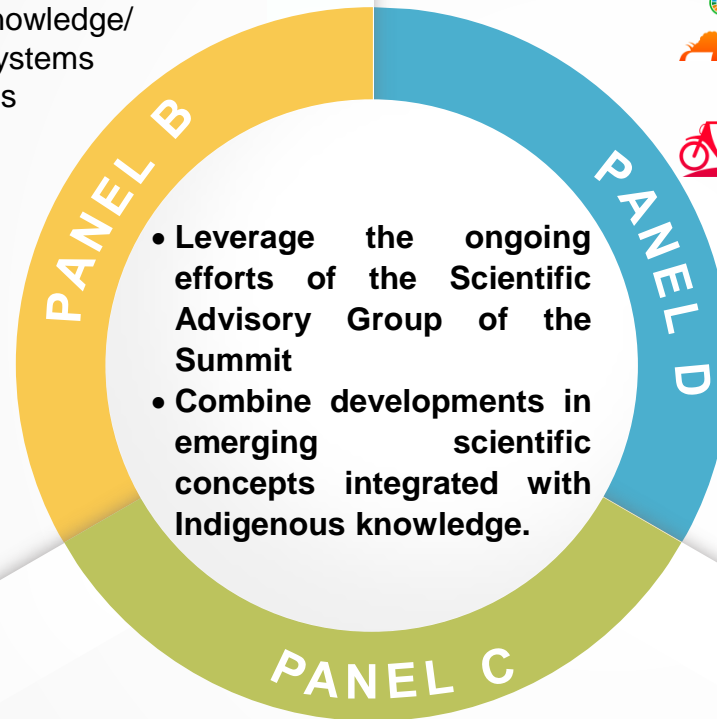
nowledge/
ystems
s

PANEL B

PANEL D

• Leverage the ongoing efforts of the Scientific Advisory Group of the Summit
• Combine developments in emerging scientific concepts integrated with Indigenous knowledge.

PANEL C